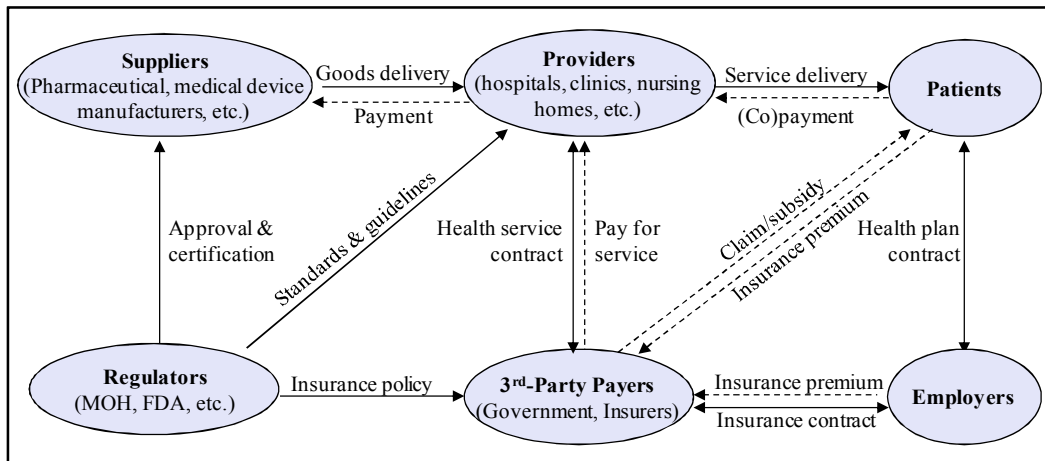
Suppliers
(Pharmaceutical, medical device manufacturers, etc.)

Goods delivery

Payment

Providers
(hospitals, clinics, nursing homes, etc.)

Service delivery

(Co)payment

Patients

Approval & certification

Standards & guidelines

Health service contract

Pay for service

Claim/subsidy

Insurance premium

Health plan contract

Regulators
(MOH, FDA, etc.)

Insurance policy

3$^{rd}$-Party Payers
(Government, Insurers)

Insurance premium

Insurance contract

Employers